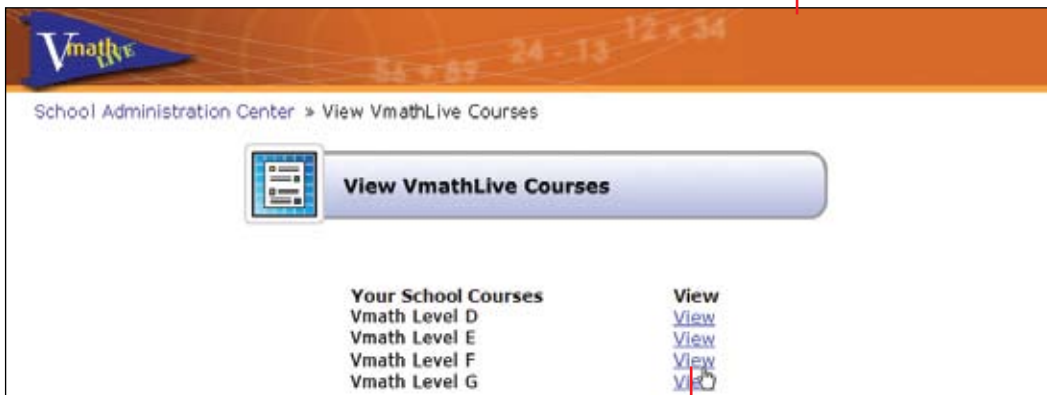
VmathLive

56 + 89 24 - 13 12 x 34

School Administration Center » View VmathLive Courses

View VmathLive Courses

| Your School Courses | View |
|---|---|
| Vmath Level D | View |
| Vmath Level E | View |
| Vmath Level F | View |
| Vmath Level G | Vi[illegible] |